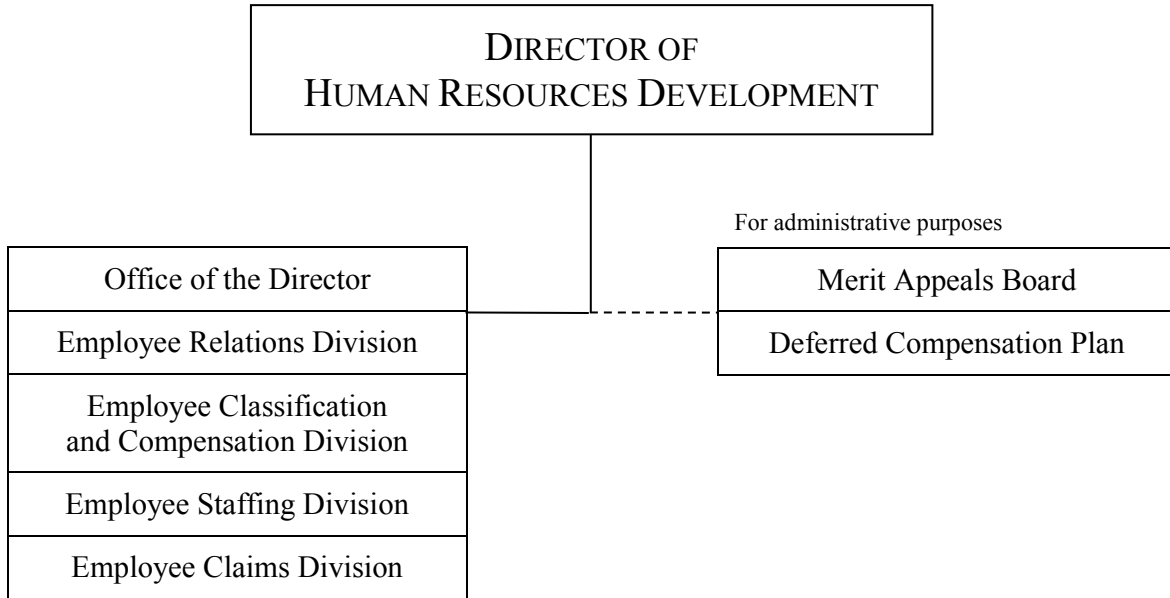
DIRECTOR OF
HUMAN RESOURCES DEVELOPMENT

Office of the Director

Employee Relations Division

Employee Classification and Compensation Division

Employee Staffing Division

Employee Claims Division

For administrative purposes

Merit Appeals Board

Deferred Compensation Plan